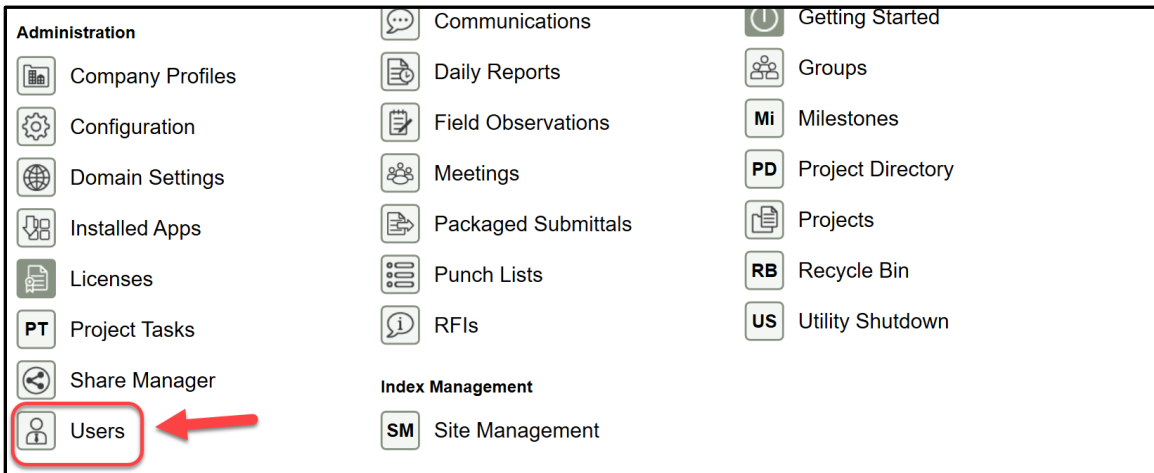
Administration

PT
Company Profiles
Configuration
Domain Settings
Installed Apps
Licenses
Project Tasks
Share Manager
Users

Communications
Daily Reports
Field Observations
Meetings
Packaged Submittals
Punch Lists
RFIs

Index Management

SM Site Management

Getting Started
Groups
Mi Milestones
PD Project Directory
Projects
RB Recycle Bin
US Utility Shutdown